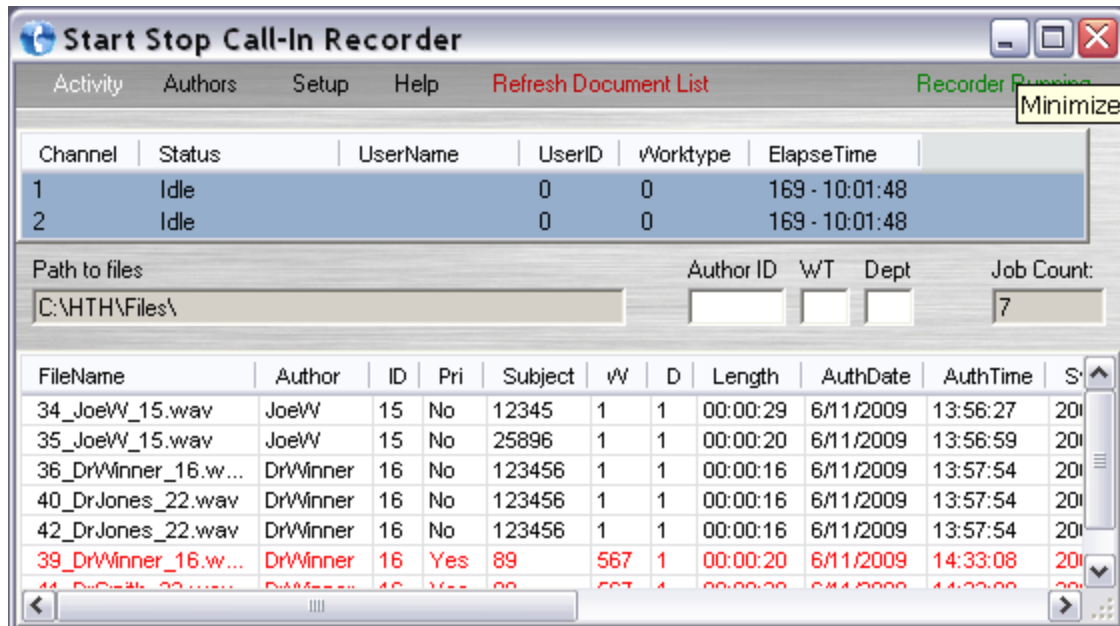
Start Stop Call-In Recorder

Activity Authors Setup Help Refresh Document List Recorder R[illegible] Minimize

| Channel | Status | UserName | UserID | Worktype | ElapseTime |
|---|---|---|---|---|---|
| 1 | Idle | | 0 | 0 | 169 - 10:01:48 |
| 2 | Idle | | 0 | 0 | 169 - 10:01:48 |

Path to files
C:\HTH\Files\

Author ID WT Dept Job Count:
7

| FileName | Author | ID | Pri | Subject | W | D | Length | AuthDate | AuthTime | S |
|---|---|---|---|---|---|---|---|---|---|---|
| 34_JoeW_15.wav | JoeW | 15 | No | 12345 | 1 | 1 | 00:00:29 | 6/11/2009 | 13:56:27 | 20 |
| 35_JoeW_15.wav | JoeW | 15 | No | 25896 | 1 | 1 | 00:00:20 | 6/11/2009 | 13:56:59 | 20 |
| 36_DrWinner_16.w... | DrWinner | 16 | No | 123456 | 1 | 1 | 00:00:16 | 6/11/2009 | 13:57:54 | 20 |
| 40_DrJones_22.wav | DrWinner | 16 | No | 123456 | 1 | 1 | 00:00:16 | 6/11/2009 | 13:57:54 | 20 |
| 42_DrJones_22.wav | DrWinner | 16 | No | 123456 | 1 | 1 | 00:00:16 | 6/11/2009 | 13:57:54 | 20 |
| 39_DrWinner_16.w... | DrWinner | 16 | Yes | 89 | 567 | 1 | 00:00:20 | 6/11/2009 | 14:33:08 | 20 |
| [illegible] | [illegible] | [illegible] | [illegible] | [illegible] | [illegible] | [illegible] | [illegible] | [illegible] | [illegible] | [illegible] |